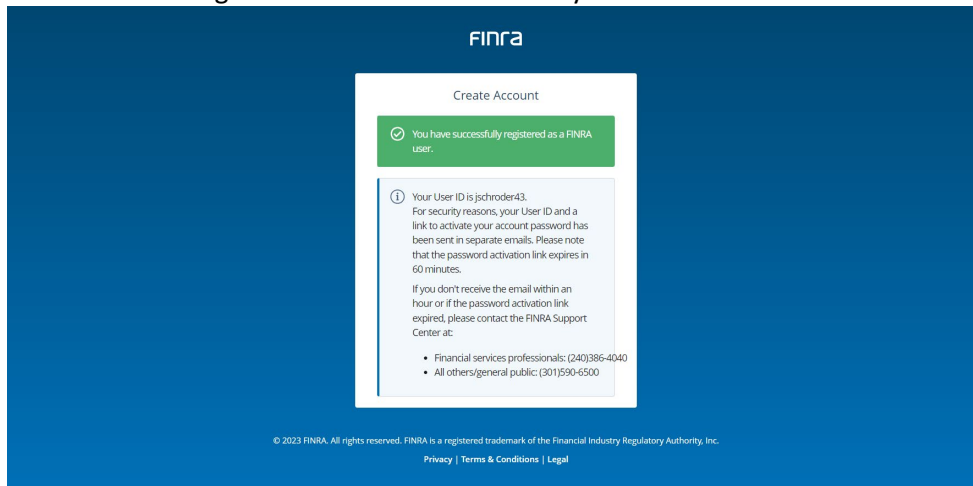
FINRA

Create Account

You have successfully registered as a FINRA user.

Your User ID is jschroder43.
For security reasons, your User ID and a link to activate your account password has been sent in separate emails. Please note that the password activation link expires in 60 minutes.

If you don't receive the email within an hour or if the password activation link expired, please contact the FINRA Support Center at:

- Financial services professionals: (240)386-4040
- All others/general public: (301)590-6500

© 2023 FINRA. All rights reserved. FINRA is a registered trademark of the Financial Industry Regulatory Authority, Inc.

Privacy | Terms & Conditions | Legal